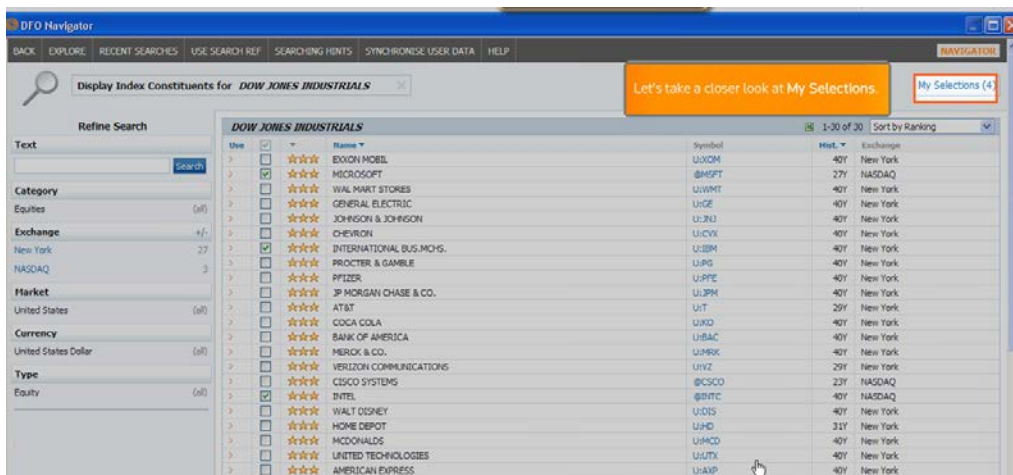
DFO Navigator

BACK | EXPLORE | RECENT SEARCHES | USE SEARCH REF | SEARCHING HINTS | SYNCHRONISE USER DATA | HELP

NAVIGATOR

Display Index Constituents for DOW JONES INDUSTRIALS

Let's take a closer look at My Selections.

My Selections (4)

Refine Search

Text

Search

Category

Equities (all)

Exchange +/-

New York 27

NASDAQ 3

Market

United States (all)

Currency

United States Dollar (all)

Type

Equity (all)

DOW JONES INDUSTRIALS

1-30 of 30 Sort by Ranking

| Use | | | Name ▼ | Symbol | Hist. ▼ | Exchange |
|---|---|---|---|---|---|---|
| | | ★★★ | EXXON MOBIL | U:XOM | 40Y | New York |
| | ☑ | ★★★ | MICROSOFT | @MSFT | 27Y | NASDAQ |
| | | ★★★ | WAL MART STORES | U:WMT | 40Y | New York |
| | | ★★★ | GENERAL ELECTRIC | U:GE | 40Y | New York |
| | | ★★★ | JOHNSON & JOHNSON | U:JNJ | 40Y | New York |
| | | ★★★ | CHEVRON | U:CVX | 40Y | New York |
| | ☑ | ★★★ | INTERNATIONAL BUS.MCHS. | U:IBM | 40Y | New York |
| | | ★★★ | PROCTER & GAMBLE | U:PG | 40Y | New York |
| | | ★★★ | PFIZER | U:PFE | 40Y | New York |
| | | ★★★ | JP MORGAN CHASE & CO. | U:JPM | 40Y | New York |
| | | ★★★ | AT&T | U:T | 29Y | New York |
| | | ★★★ | COCA COLA | U:KO | 40Y | New York |
| | | ★★★ | BANK OF AMERICA | U:BAC | 40Y | New York |
| | | ★★★ | MERCK & CO. | U:MRK | 40Y | New York |
| | | ★★★ | VERIZON COMMUNICATIONS | U:VZ | 29Y | New York |
| | | ★★★ | CISCO SYSTEMS | @CSCO | 23Y | NASDAQ |
| | ☑ | ★★★ | INTEL | @INTC | 40Y | NASDAQ |
| | | ★★★ | WALT DISNEY | U:DIS | 40Y | New York |
| | | ★★★ | HOME DEPOT | U:HD | 31Y | New York |
| | | ★★★ | MCDONALDS | U:MCD | 40Y | New York |
| | | ★★★ | UNITED TECHNOLOGIES | U:UTX | 40Y | New York |
| | | ★★★ | AMERICAN EXPRESS | U:AXP | 40Y | New York |